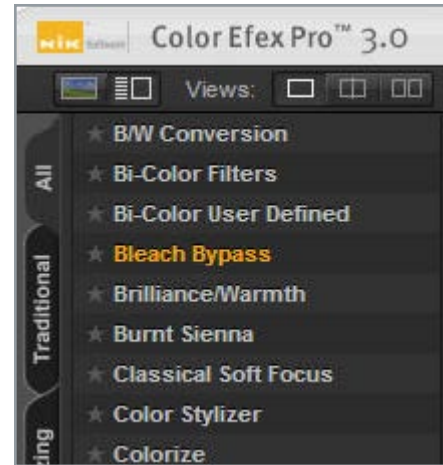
nik Software Color Efex Pro™ 3.0

Views:

All

Traditional

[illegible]ing

B/W Conversion
Bi-Color Filters
Bi-Color User Defined
Bleach Bypass
Brilliance/Warmth
Burnt Sienna
Classical Soft Focus
Color Stylizer
Colorize